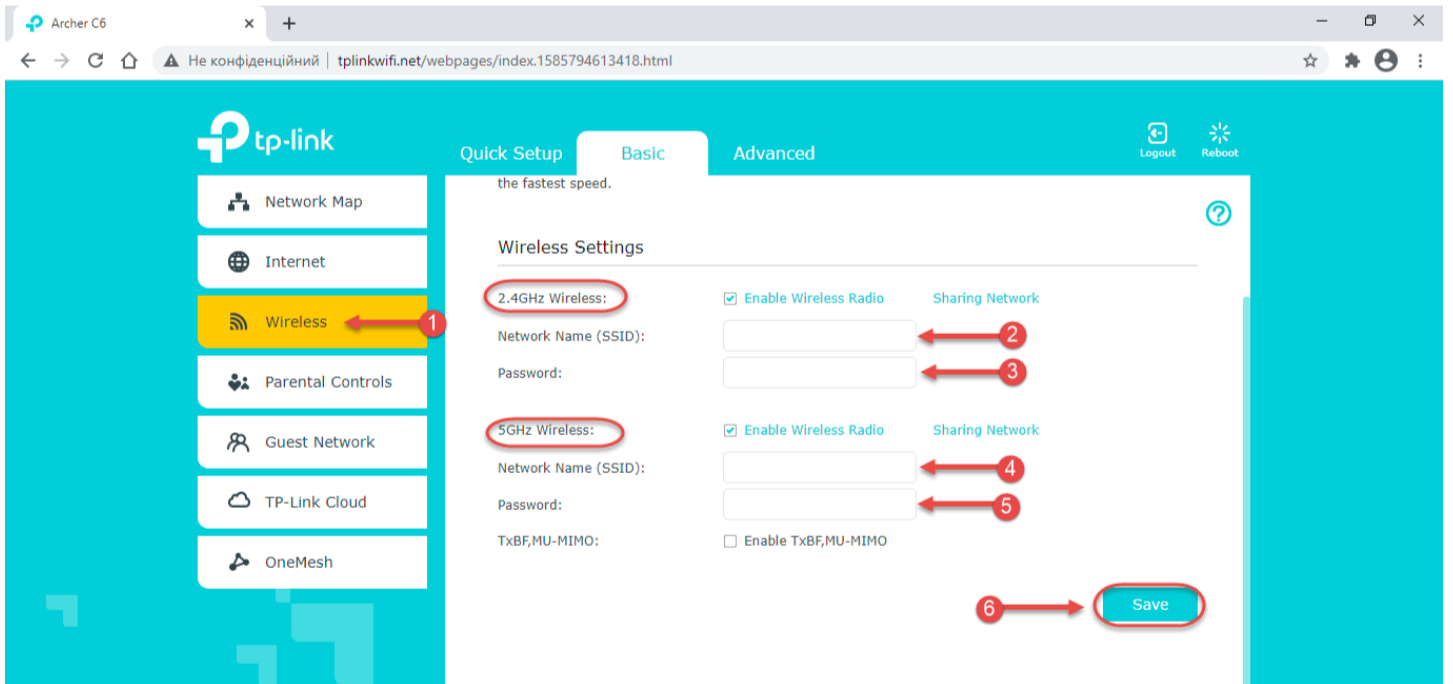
Archer C6

Не конфіденційний | tplinkwifi.net/webpages/index.1585794613418.html

tp-link

Quick Setup Basic Advanced

Logout Reboot

Network Map

Internet

Wireless

Parental Controls

Guest Network

TP-Link Cloud

OneMesh

the fastest speed.

Wireless Settings

2.4GHz Wireless: Enable Wireless Radio Sharing Network

Network Name (SSID):

Password:

5GHz Wireless: Enable Wireless Radio Sharing Network

Network Name (SSID):

Password:

TxBF,MU-MIMO: Enable TxBF,MU-MIMO

Save

1 2 3 4 5 6